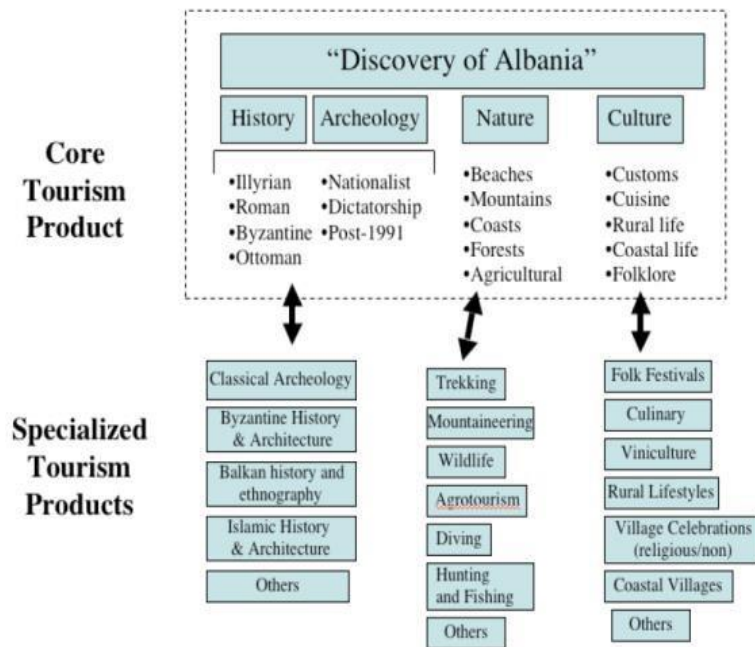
Core Tourism Product

"Discovery of Albania"

History

Archeology

Nature

Culture

•Illyrian
•Roman
•Byzantine
•Ottoman

•Nationalist
•Dictatorship
•Post-1991

•Beaches
•Mountains
•Coasts
•Forests
•Agricultural

•Customs
•Cuisine
•Rural life
•Coastal life
•Folklore

Specialized Tourism Products

Classical Archeology

Byzantine History & Architecture

Balkan history and ethnography

Islamic History & Architecture

Others

Trekking

Mountaineering

Wildlife

Agrotourism

Diving

Hunting and Fishing

Others

Folk Festivals

Culinary

Viniculture

Rural Lifestyles

Village Celebrations (religious/non)

Coastal Villages

Others